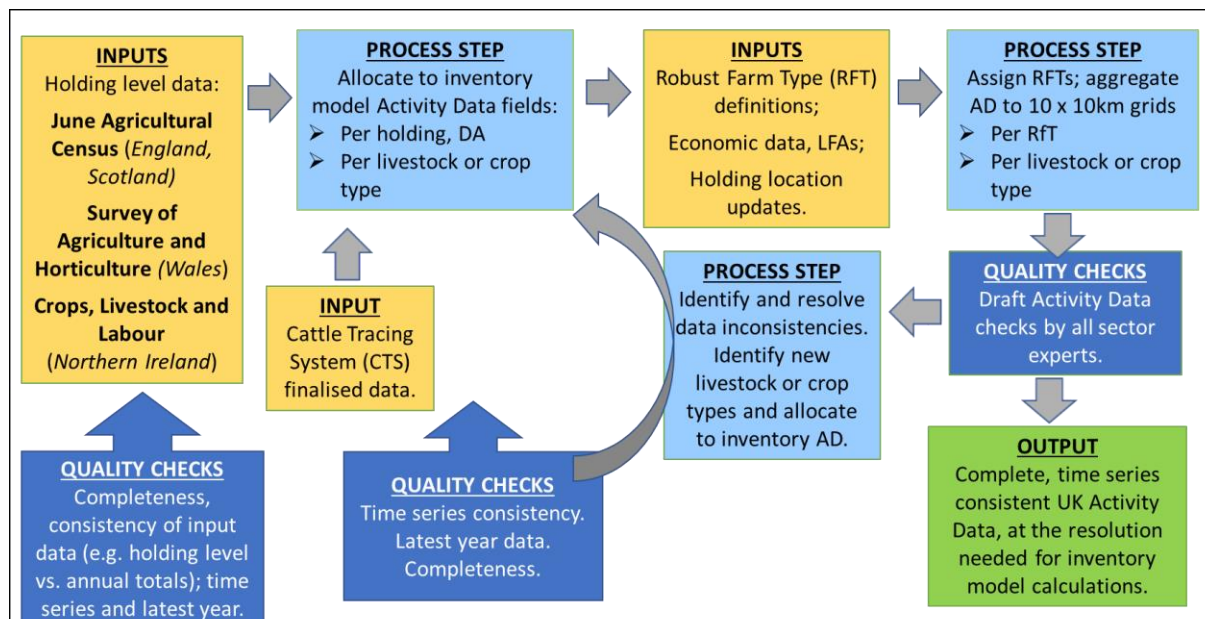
INPUTS
Holding level data:
June Agricultural Census (England, Scotland)
Survey of Agriculture and Horticulture (Wales)
Crops, Livestock and Labour (Northern Ireland)

PROCESS STEP
Allocate to inventory model Activity Data fields:
➢ Per holding, DA
➢ Per livestock or crop type

INPUTS
Robust Farm Type (RFT) definitions;
Economic data, LFAs;
Holding location updates.

PROCESS STEP
Assign RFTs; aggregate AD to 10 x 10km grids
➢ Per RfT
➢ Per livestock or crop type

INPUT
Cattle Tracing System (CTS) finalised data.

PROCESS STEP
Identify and resolve data inconsistencies. Identify new livestock or crop types and allocate to inventory AD.

QUALITY CHECKS
Draft Activity Data checks by all sector experts.

QUALITY CHECKS
Completeness, consistency of input data (e.g. holding level vs. annual totals); time series and latest year.

QUALITY CHECKS
Time series consistency. Latest year data. Completeness.

OUTPUT
Complete, time series consistent UK Activity Data, at the resolution needed for inventory model calculations.